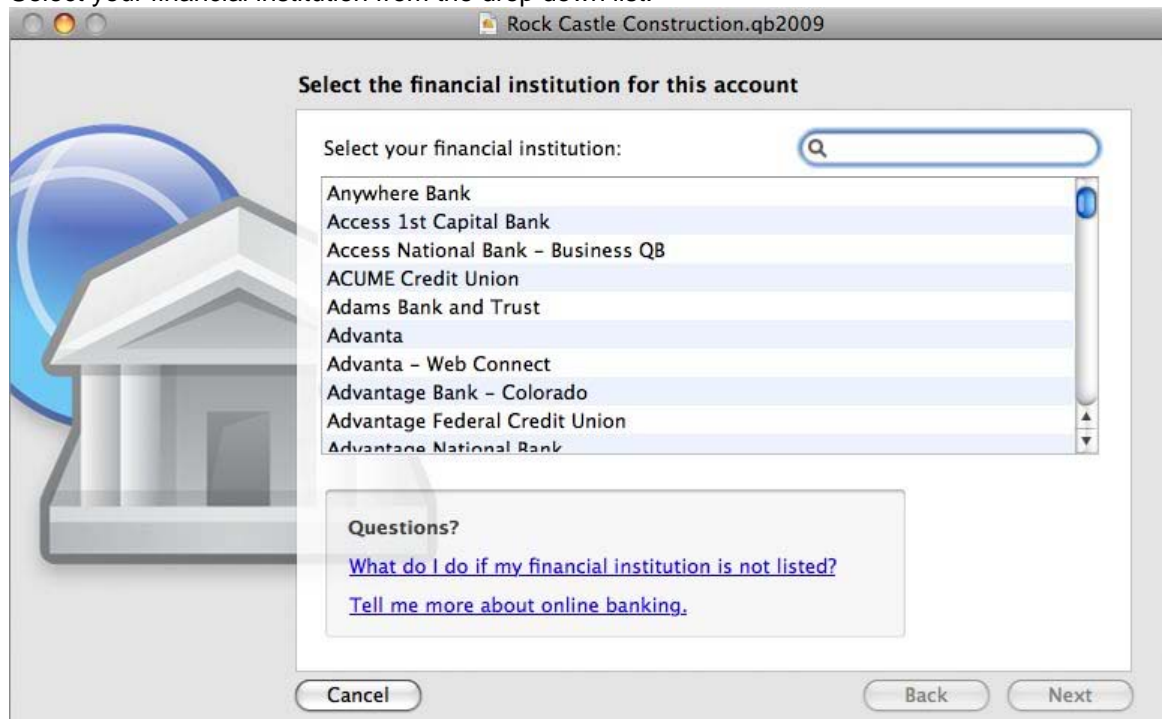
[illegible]

Rock Castle Construction.qb2009

Select the financial institution for this account

Select your financial institution:

Anywhere Bank
Access 1st Capital Bank
Access National Bank - Business QB
ACUME Credit Union
Adams Bank and Trust
Advanta
Advanta - Web Connect
Advantage Bank - Colorado
Advantage Federal Credit Union
Advantage National Bank

Questions?

What do I do if my financial institution is not listed?

Tell me more about online banking.

Cancel

Back

Next